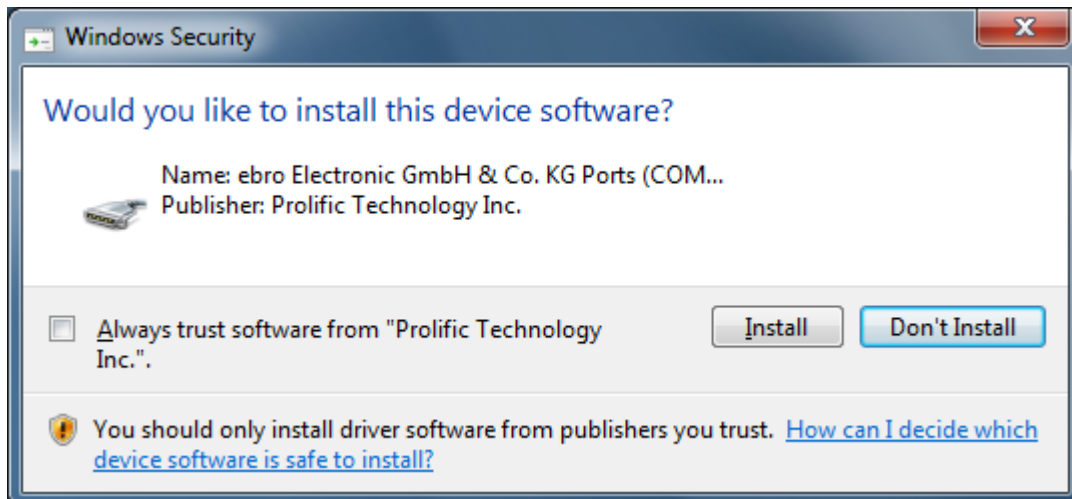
Windows Security

Would you like to install this device software?

Name: ebro Electronic GmbH & Co. KG Ports (COM...
Publisher: Prolific Technology Inc.

Always trust software from "Prolific Technology Inc.".

Install

Don't Install

You should only install driver software from publishers you trust. How can I decide which device software is safe to install?